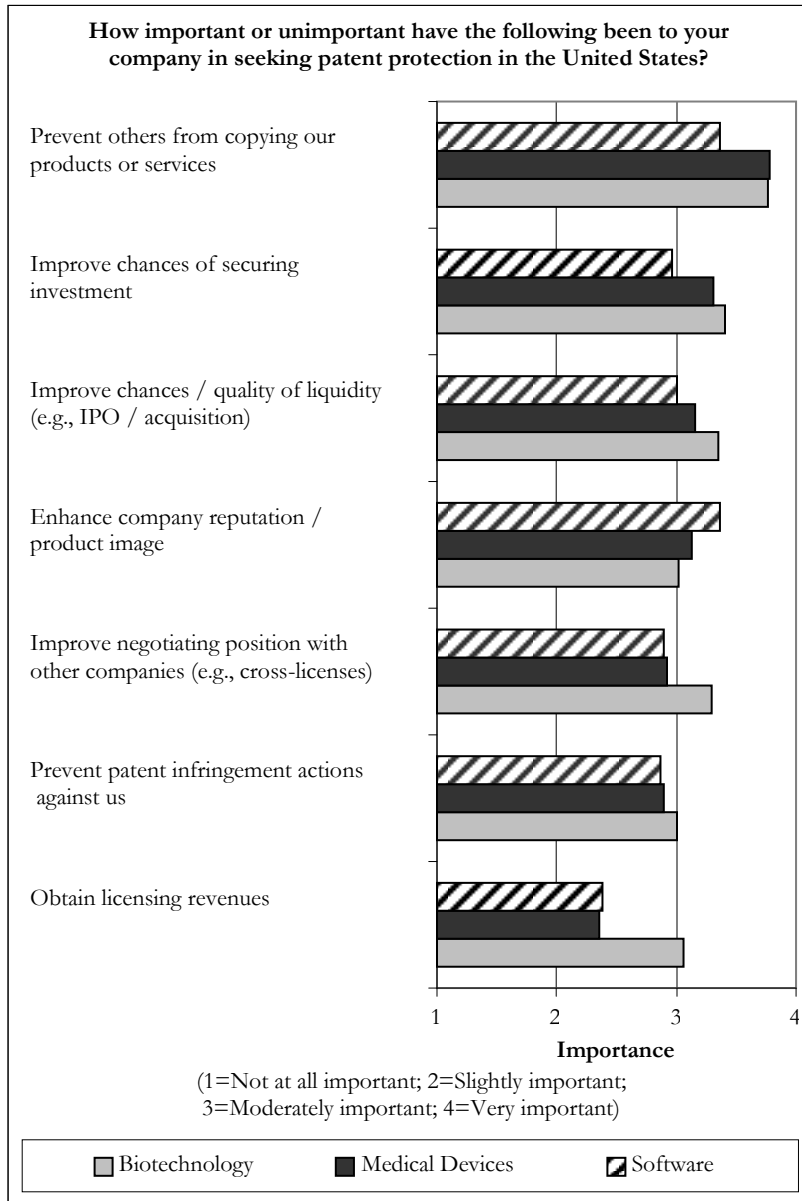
How important or unimportant have the following been to your company in seeking patent protection in the United States?

Prevent others from copying our products or services

Improve chances of securing investment

Improve chances / quality of liquidity (e.g., IPO / acquisition)

Enhance company reputation / product image

Improve negotiating position with other companies (e.g., cross-licenses)

Prevent patent infringement actions against us

Obtain licensing revenues

1
2
3
4

Importance

(1=Not at all important; 2=Slightly important; 3=Moderately important; 4=Very important)

Biotechnology
Medical Devices
Software